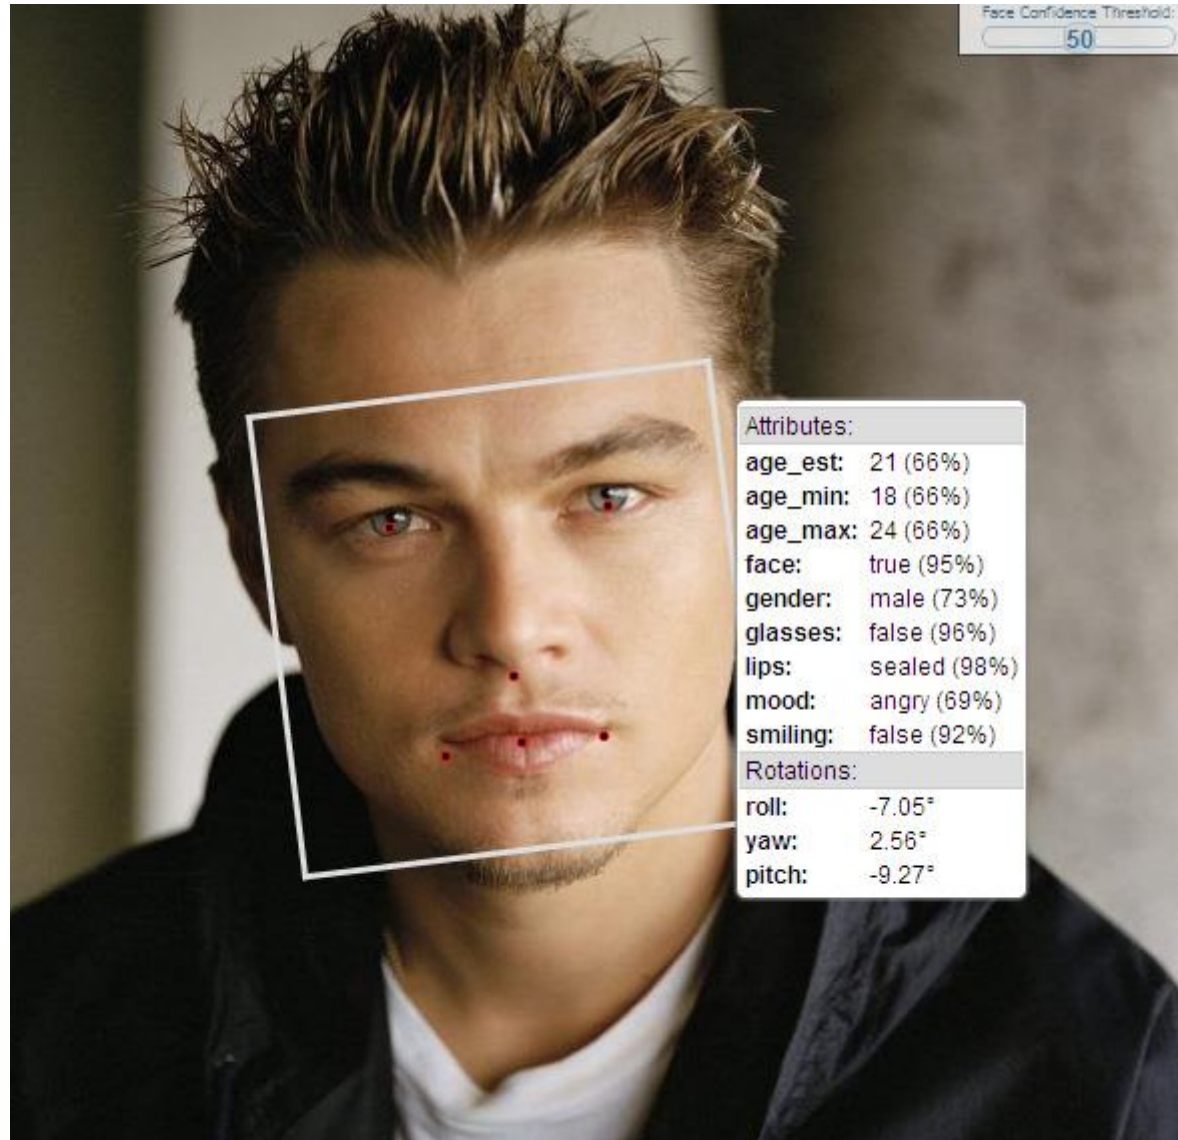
Face Confidence Threshold:
50

Attributes:

| | |
|---|---|
| age_est: | 21 (66%) |
| age_min: | 18 (66%) |
| age_max: | 24 (66%) |
| face: | true (95%) |
| gender: | male (73%) |
| glasses: | false (96%) |
| lips: | sealed (98%) |
| mood: | angry (69%) |
| smiling: | false (92%) |

Rotations:

| | |
|---|---|
| roll: | -7.05° |
| yaw: | 2.56° |
| pitch: | -9.27° |